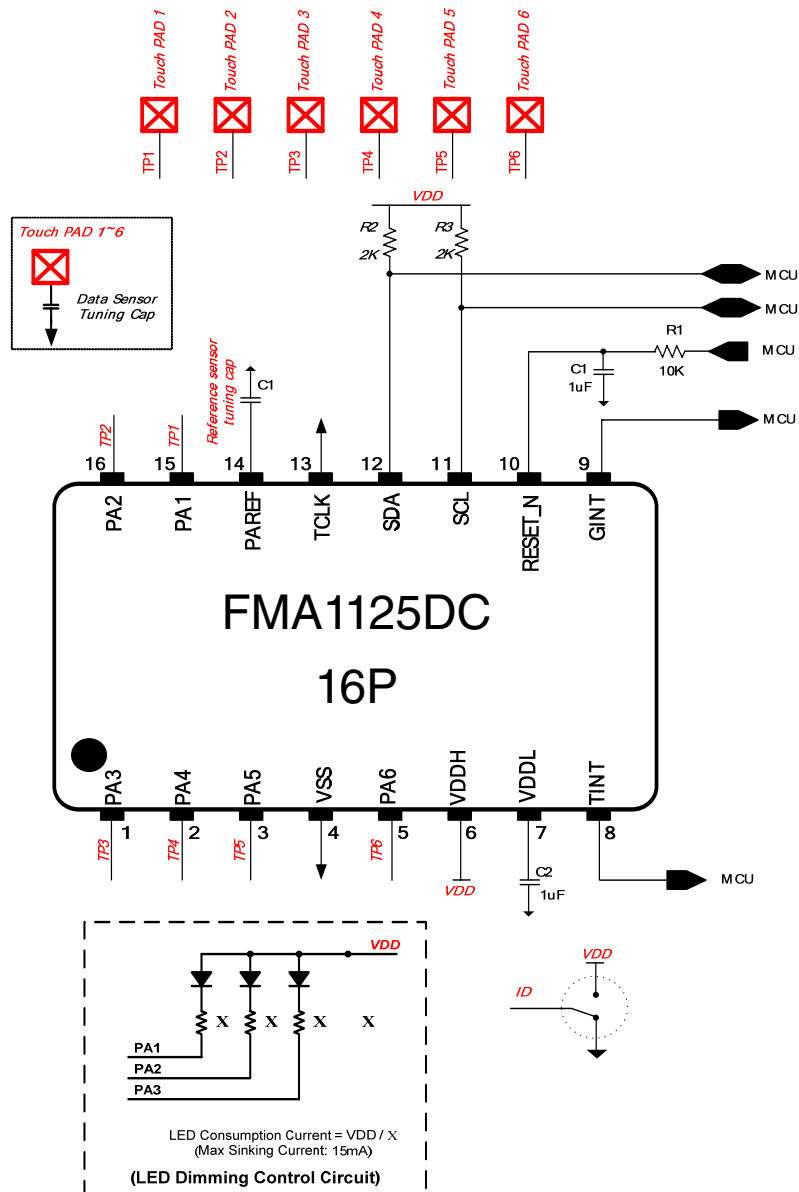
Touch PAD 1
Touch PAD 2
Touch PAD 3
Touch PAD 4
Touch PAD 5
Touch PAD 6

TP1
TP2
TP3
TP4
TP5
TP6

Touch PAD 1~6
Data Sensor
Tuning Cap

VDD
R2
2K
R3
2K
MCU
MCU
R1
10K
MCU
C1
1uF
MCU

Reference sensor tuning cap
C1

TP2
TP1

16 15 14 13 12 11 10 9
PA2 PA1 PAREF TCLK SDA SCL RESET_N GINT

FMA1125DC
16P

PA3 PA4 PA5 VSS PA6 VDDH VDDL TINT
1 2 3 4 5 6 7 8

TP3
TP4
TP5
TP6
VDD
C2
1uF
MCU

VDD
X X X X
PA1
PA2
PA3

LED Consumption Current = VDD / X
(Max Sinking Current: 15mA)

(LED Dimming Control Circuit)

VDD
ID